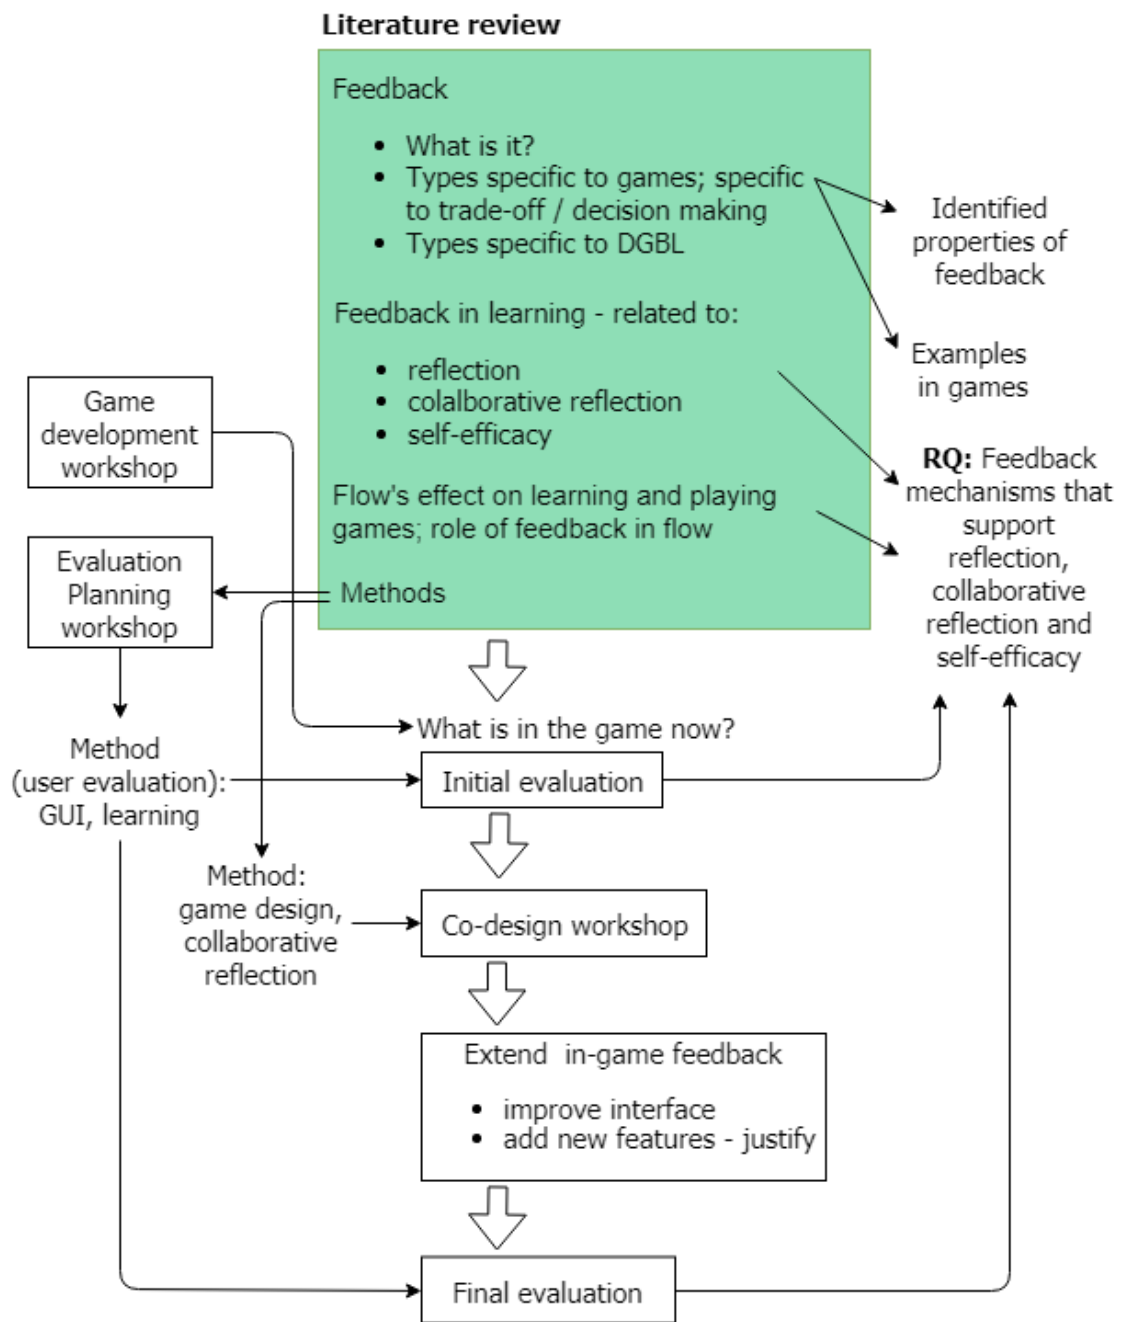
**Literature review**

Feedback

- What is it?
- Types specific to games; specific to trade-off / decision making
- Types specific to DGBL

Feedback in learning - related to:

- reflection
- colalborative reflection
- self-efficacy

Flow's effect on learning and playing games; role of feedback in flow

Methods

Identified properties of feedback

Examples in games

**RQ:** Feedback mechanisms that support reflection, collaborative reflection and self-efficacy

Game development workshop

Evaluation Planning workshop

Method (user evaluation): GUI, learning

What is in the game now?

Initial evaluation

Method: game design, collaborative reflection

Co-design workshop

Extend in-game feedback

- improve interface
- add new features - justify

Final evaluation